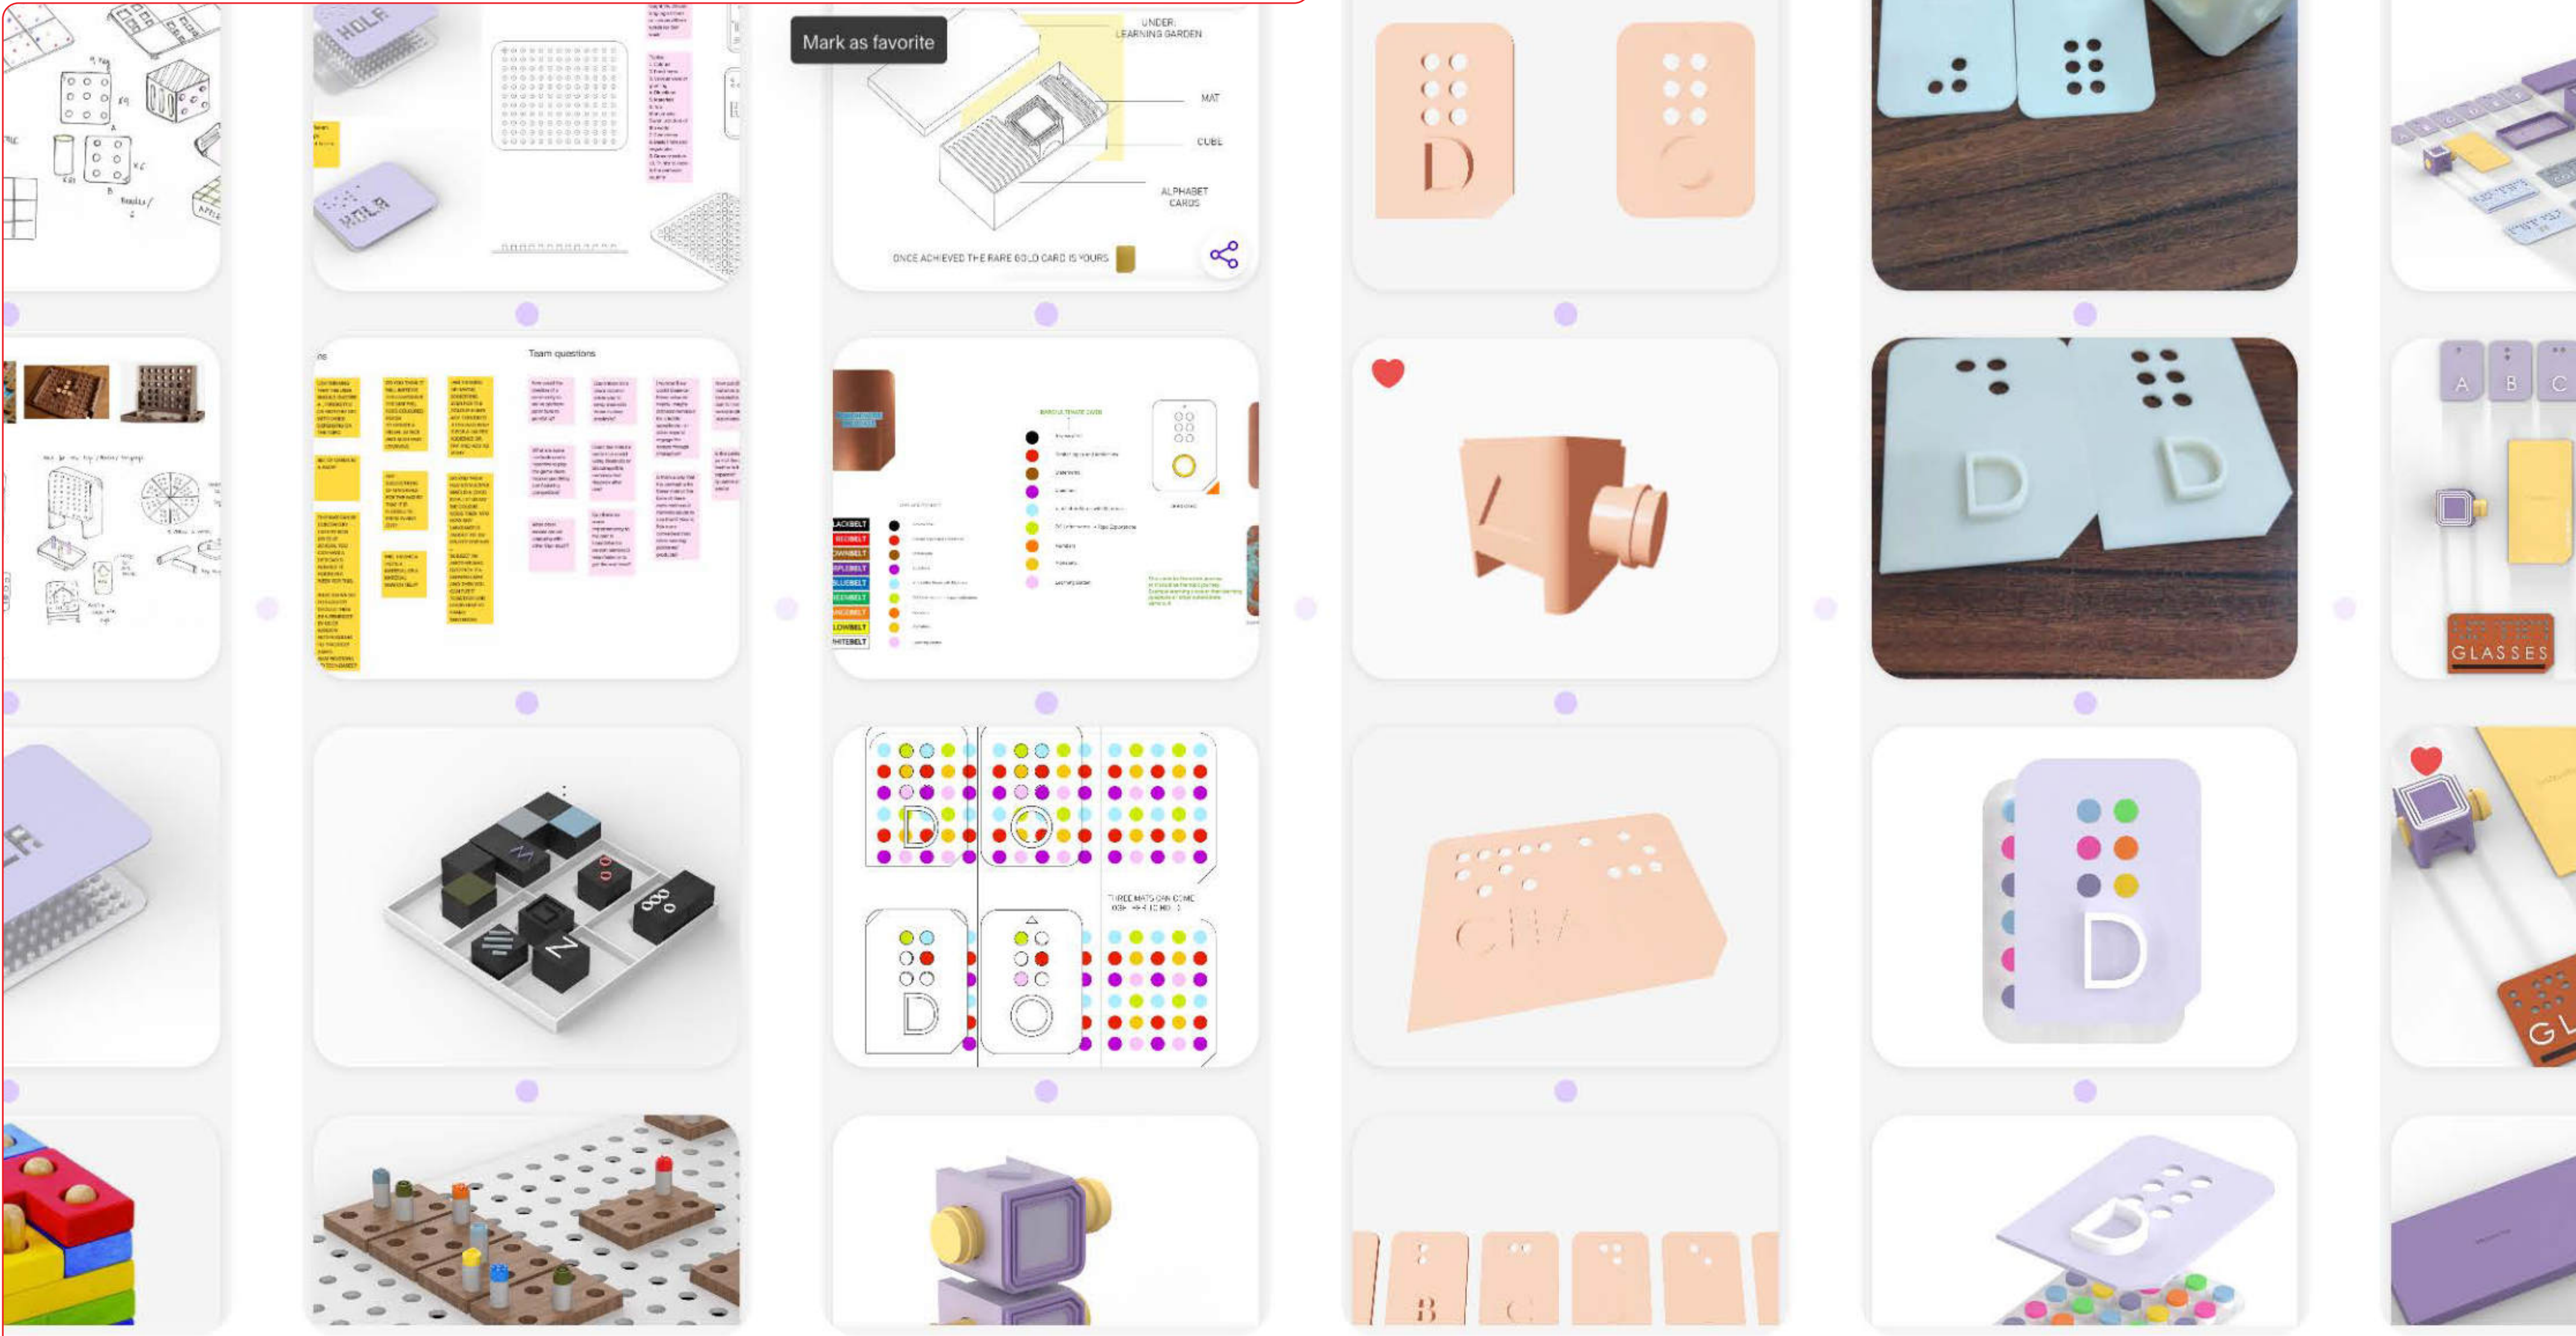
HOLA

HOLA

Mark as favorite

UNDER LEARNING GARDEN

MAT

CUBE

ALPHABET CARDS

ONCE ACHIEVED THE RARE GOLD CARD IS YOURS

D

C

D

D

Team questions

BLACKBELT

REDBELT

BROWNBELT

PURPLEBELT

BLUEBELT

GREENBELT

ORANGEBELT

YELLOWBELT

WHITEBELT

A

B

C

GLASSES

D

D

THREE MATS CAN COME

D

GL

B

C